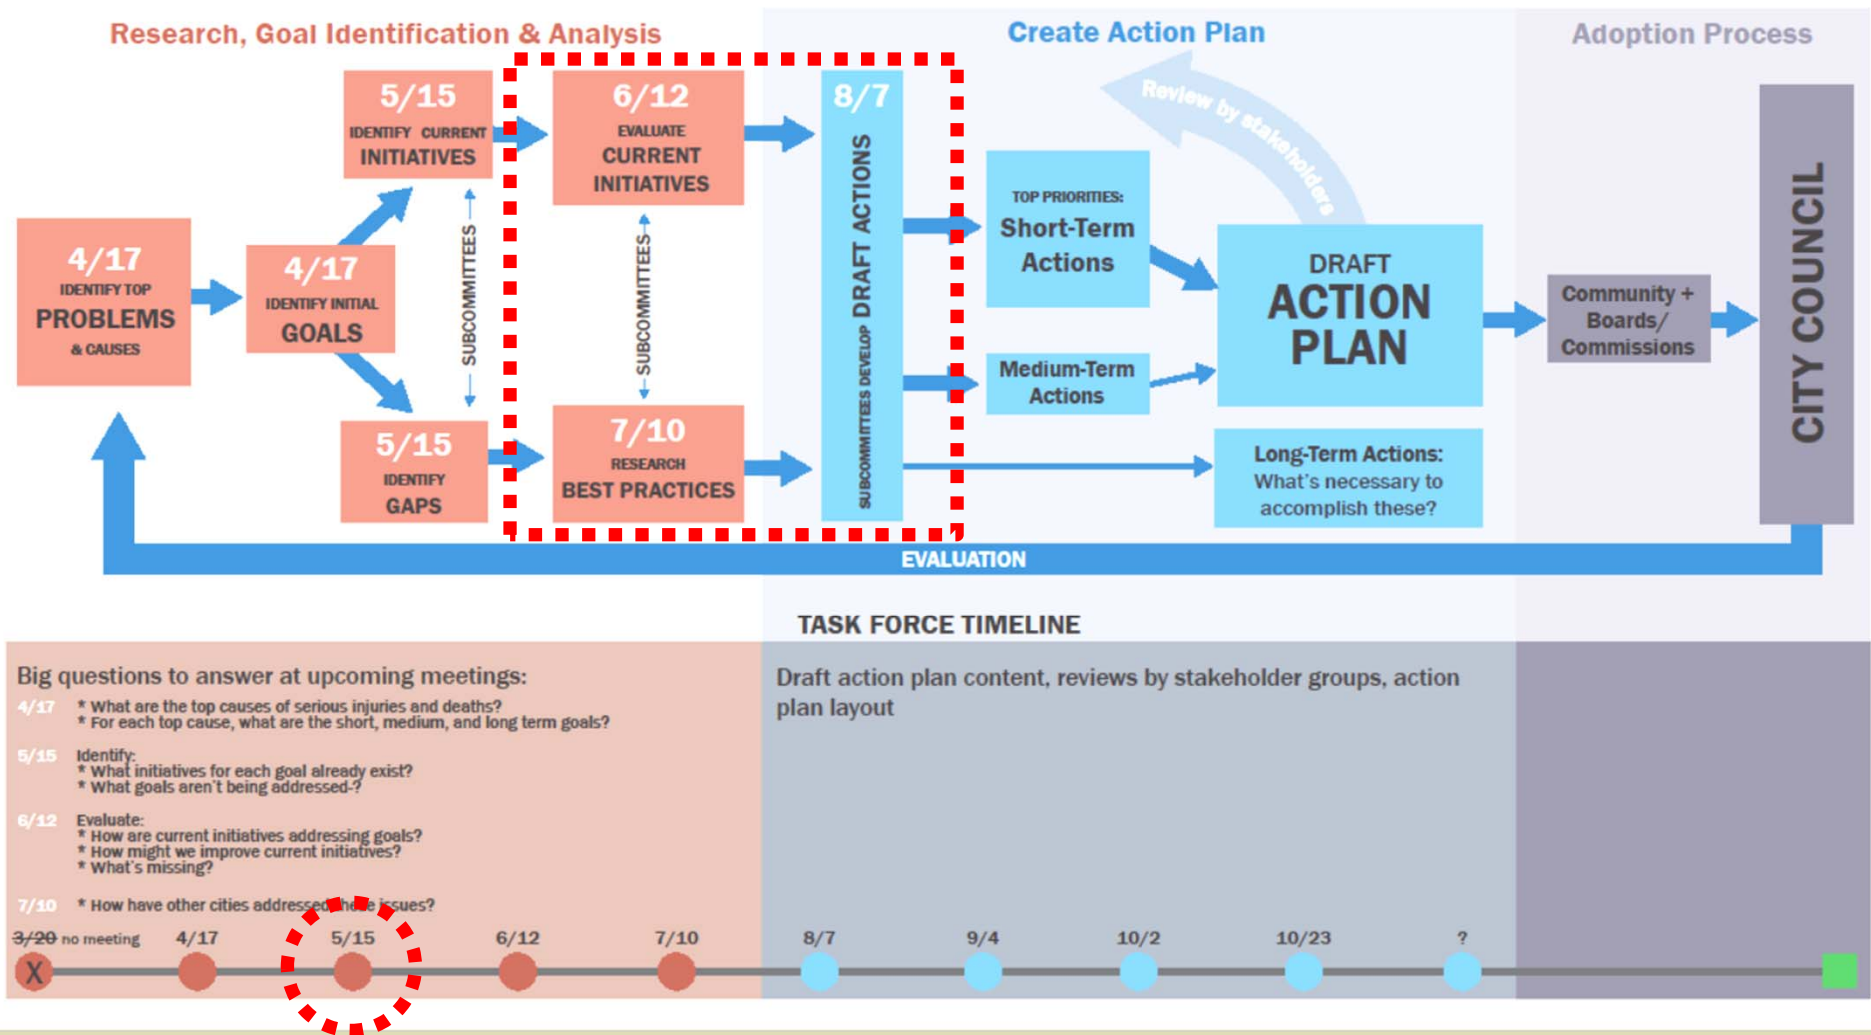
Research, Goal Identification & Analysis

Create Action Plan

Adoption Process

4/17
IDENTIFY TOP
PROBLEMS
& CAUSES

4/17
IDENTIFY INITIAL
GOALS

5/15
IDENTIFY CURRENT
INITIATIVES

5/15
IDENTIFY
GAPS

SUBCOMMITTEES

6/12
EVALUATE
CURRENT
INITIATIVES

SUBCOMMITTEES

7/10
RESEARCH
BEST PRACTICES

8/7
SUBCOMMITTEES DEVELOP DRAFT ACTIONS

Review by stakeholders

TOP PRIORITIES:
Short-Term
Actions

Medium-Term
Actions

Long-Term Actions:
What's necessary to accomplish these?

DRAFT
ACTION
PLAN

Community + Boards/ Commissions

CITY COUNCIL

EVALUATION

TASK FORCE TIMELINE

Big questions to answer at upcoming meetings:

4/17 * What are the top causes of serious injuries and deaths?
* For each top cause, what are the short, medium, and long term goals?

5/15 Identify:
* What initiatives for each goal already exist?
* What goals aren't being addressed-?

6/12 Evaluate:
* How are current initiatives addressing goals?
* How might we improve current initiatives?
* What's missing?

7/10 * How have other cities addressed these issues?

Draft action plan content, reviews by stakeholder groups, action plan layout

3/20 no meeting
X
4/17
5/15
6/12
7/10
8/7
9/4
10/2
10/23
?